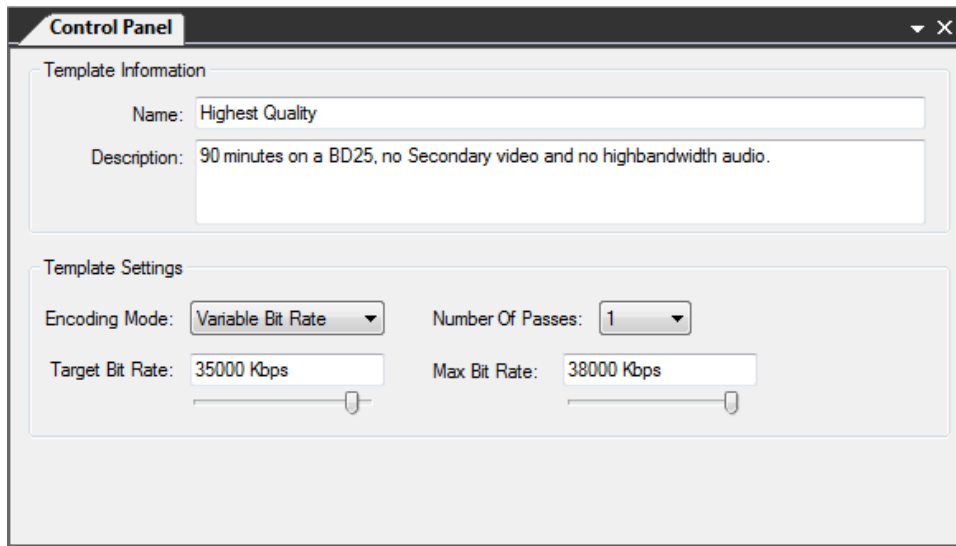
Control Panel

Template Information

Name: Highest Quality

Description: 90 minutes on a BD25, no Secondary video and no highbandwidth audio.

Template Settings

Encoding Mode: Variable Bit Rate

Number Of Passes: 1

Target Bit Rate: 35000 Kbps

Max Bit Rate: 38000 Kbps